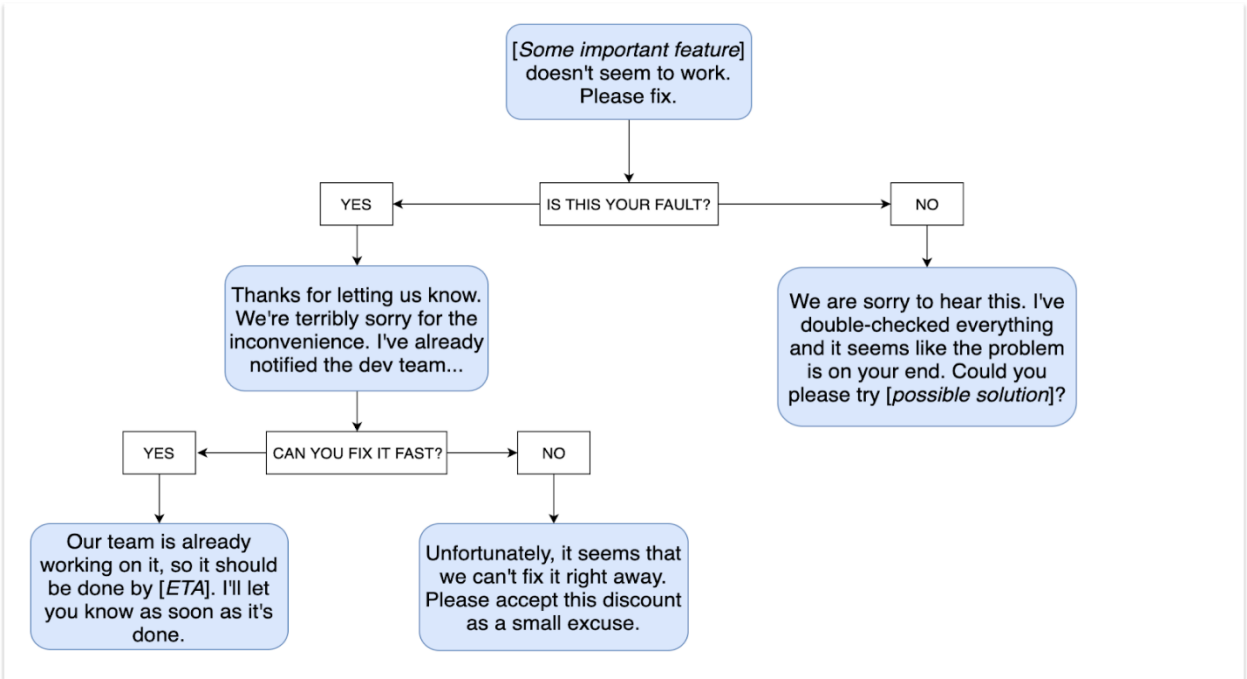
[*Some important feature*] doesn't seem to work. Please fix.

IS THIS YOUR FAULT?

YES

NO

Thanks for letting us know. We're terribly sorry for the inconvenience. I've already notified the dev team...

We are sorry to hear this. I've double-checked everything and it seems like the problem is on your end. Could you please try [*possible solution*]?

CAN YOU FIX IT FAST?

YES

NO

Our team is already working on it, so it should be done by [*ETA*]. I'll let you know as soon as it's done.

Unfortunately, it seems that we can't fix it right away. Please accept this discount as a small excuse.